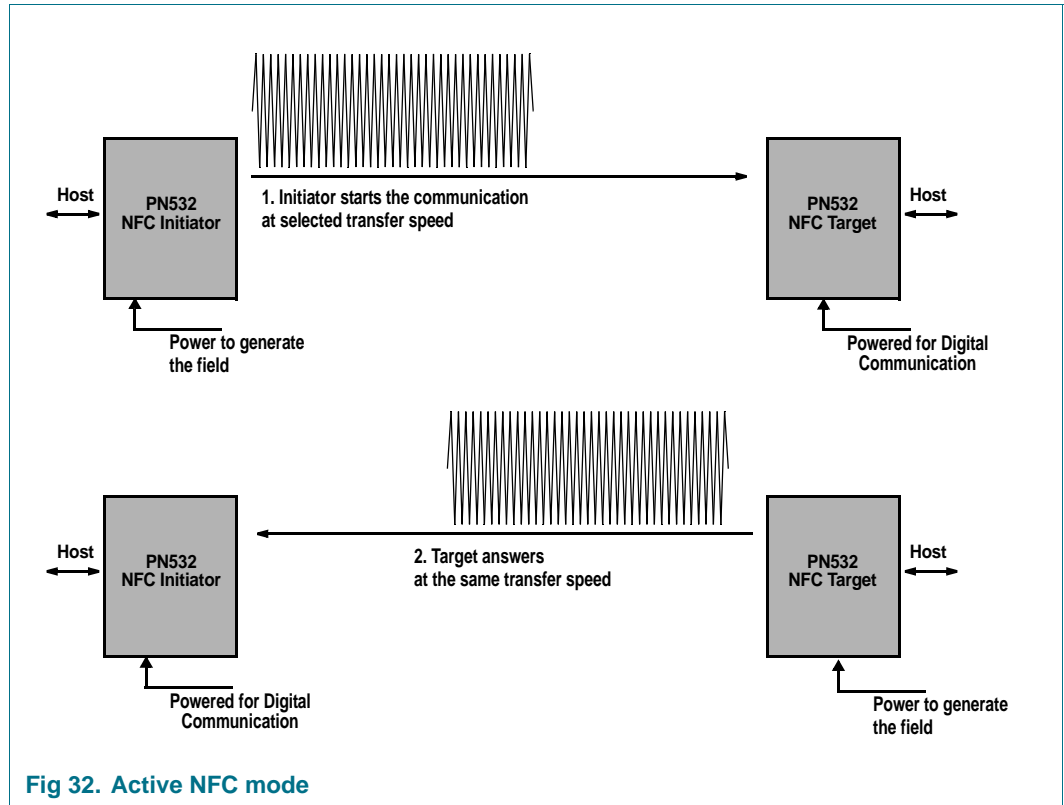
Host

PN532
NFC Initiator

1. Initiator starts the communication at selected transfer speed

PN532
NFC Target

Host

Power to generate the field

Powered for Digital Communication

Host

PN532
NFC Initiator

2. Target answers at the same transfer speed

PN532
NFC Target

Host

Powered for Digital Communication

Power to generate the field

Fig 32. Active NFC mode